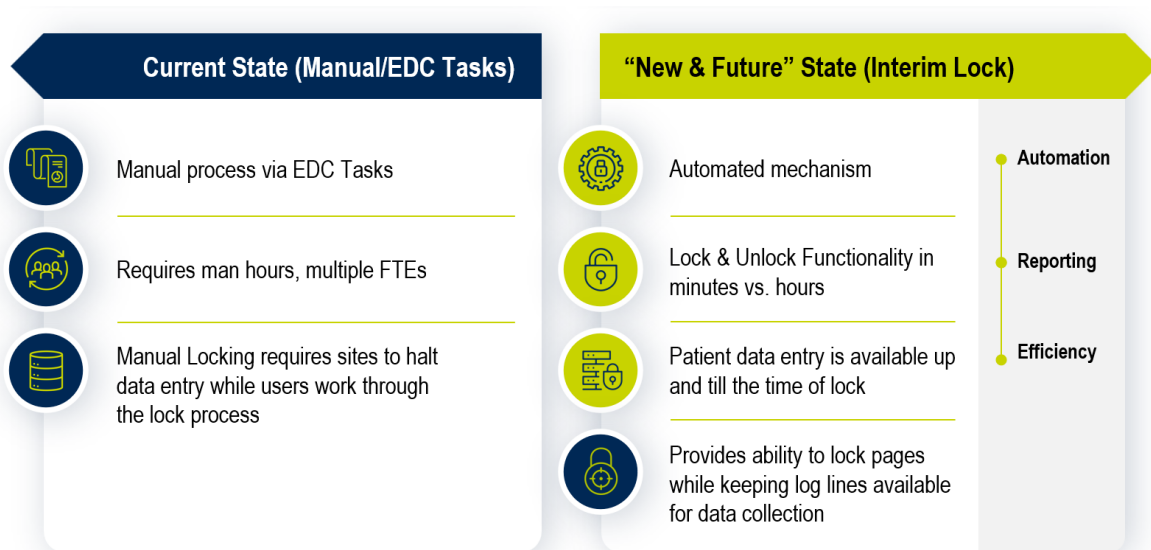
Current State (Manual/EDC Tasks)

Manual process via EDC Tasks

Requires man hours, multiple FTEs

Manual Locking requires sites to halt data entry while users work through the lock process

“New & Future” State (Interim Lock)

Automated mechanism

Lock & Unlock Functionality in minutes vs. hours

Patient data entry is available up and till the time of lock

Provides ability to lock pages while keeping log lines available for data collection

Automation

Reporting

Efficiency